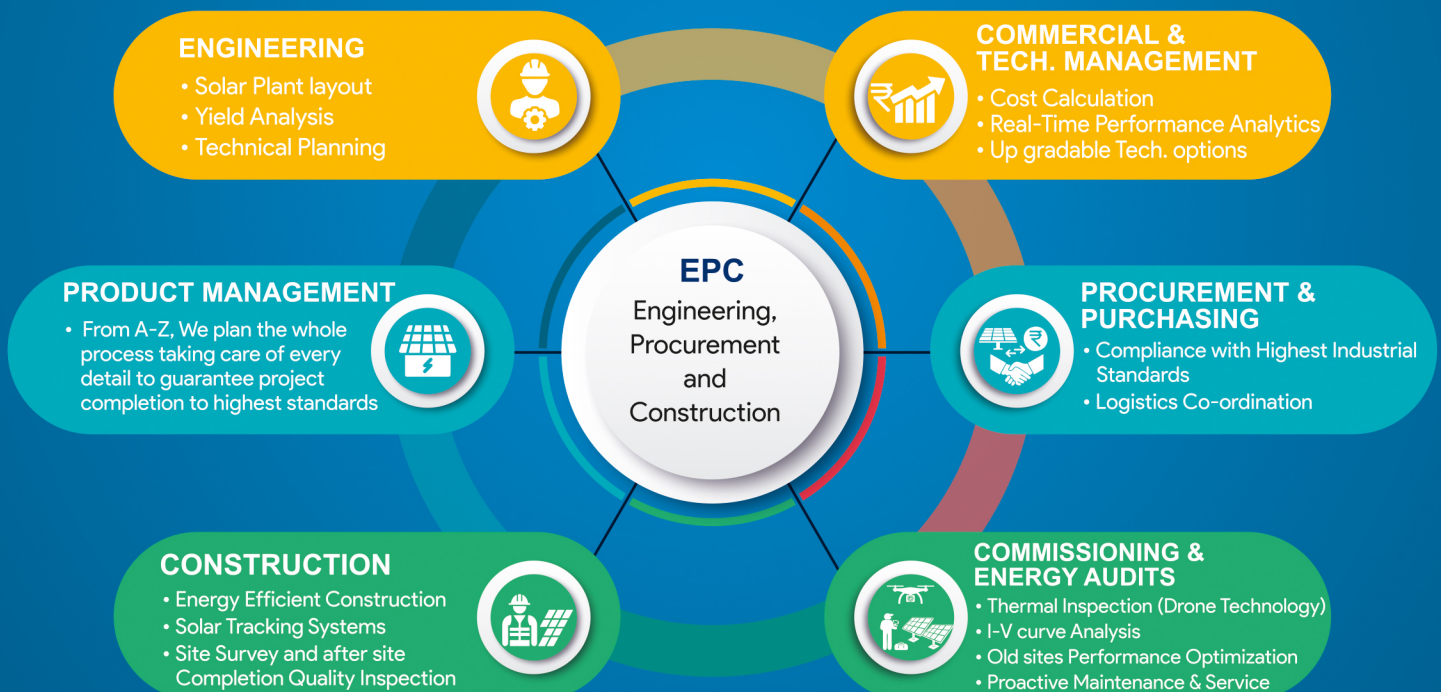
ENGINEERING
• Solar Plant layout
• Yield Analysis
• Technical Planning

COMMERCIAL & TECH. MANAGEMENT
• Cost Calculation
• Real-Time Performance Analytics
• Up gradable Tech. options

EPC
Engineering, Procurement and Construction

PRODUCT MANAGEMENT
• From A-Z, We plan the whole process taking care of every detail to guarantee project completion to highest standards

PROCUREMENT & PURCHASING
• Compliance with Highest Industrial Standards
• Logistics Co-ordination

CONSTRUCTION
• Energy Efficient Construction
• Solar Tracking Systems
• Site Survey and after site Completion Quality Inspection

COMMISSIONING & ENERGY AUDITS
• Thermal Inspection (Drone Technology)
• I-V curve Analysis
• Old sites Performance Optimization
• Proactive Maintenance & Service